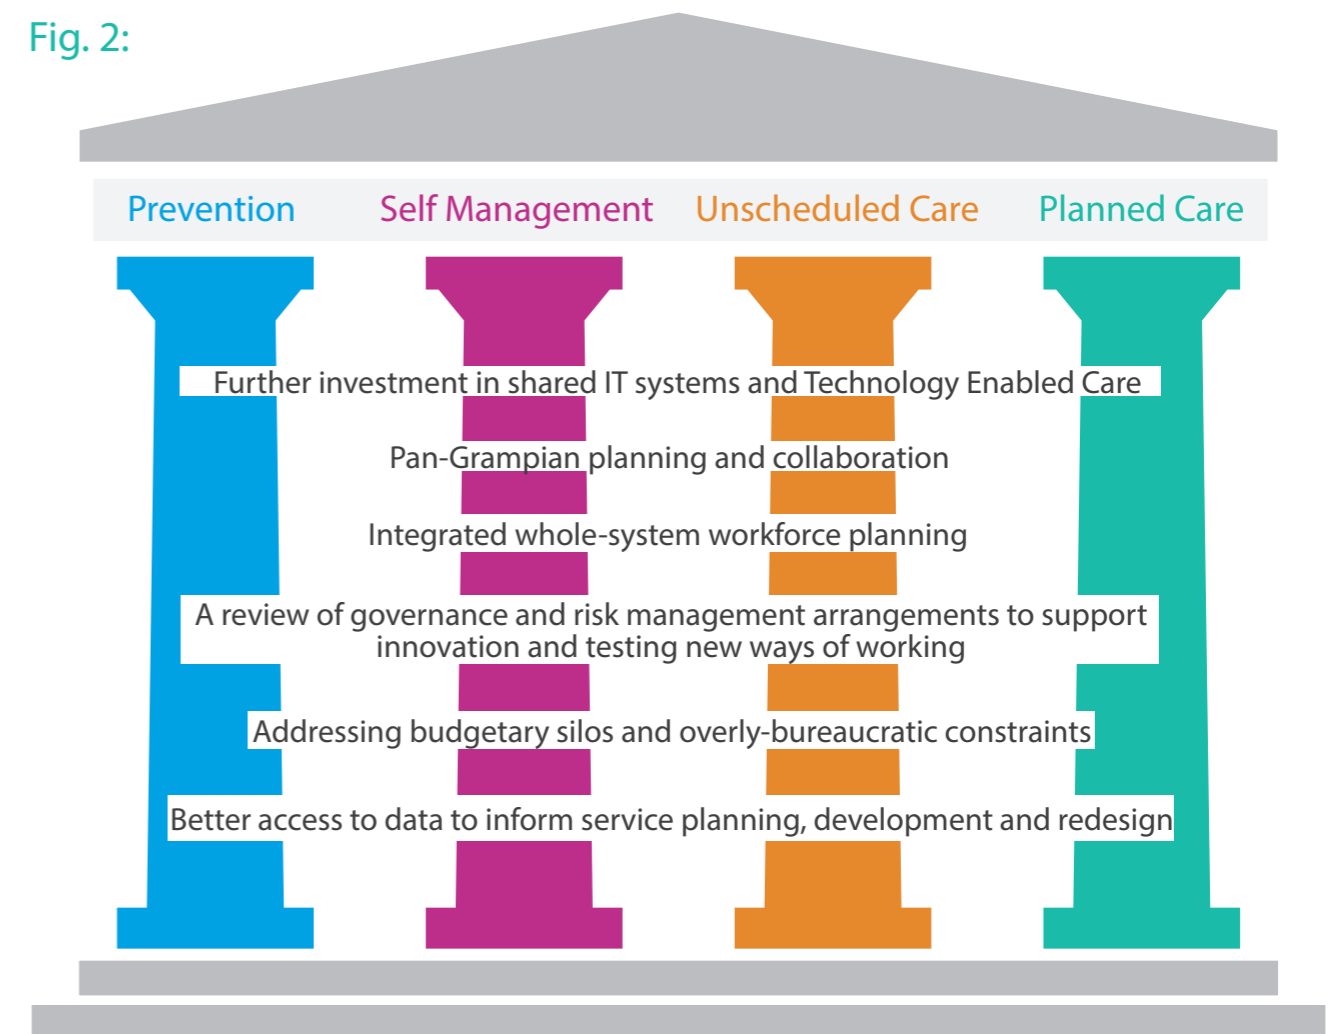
Fig. 2:

Prevention

Self Management

Unscheduled Care

Planned Care

Further investment in shared IT systems and Technology Enabled Care

Pan-Grampian planning and collaboration

Integrated whole-system workforce planning

A review of governance and risk management arrangements to support innovation and testing new ways of working

Addressing budgetary silos and overly-bureaucratic constraints

Better access to data to inform service planning, development and redesign